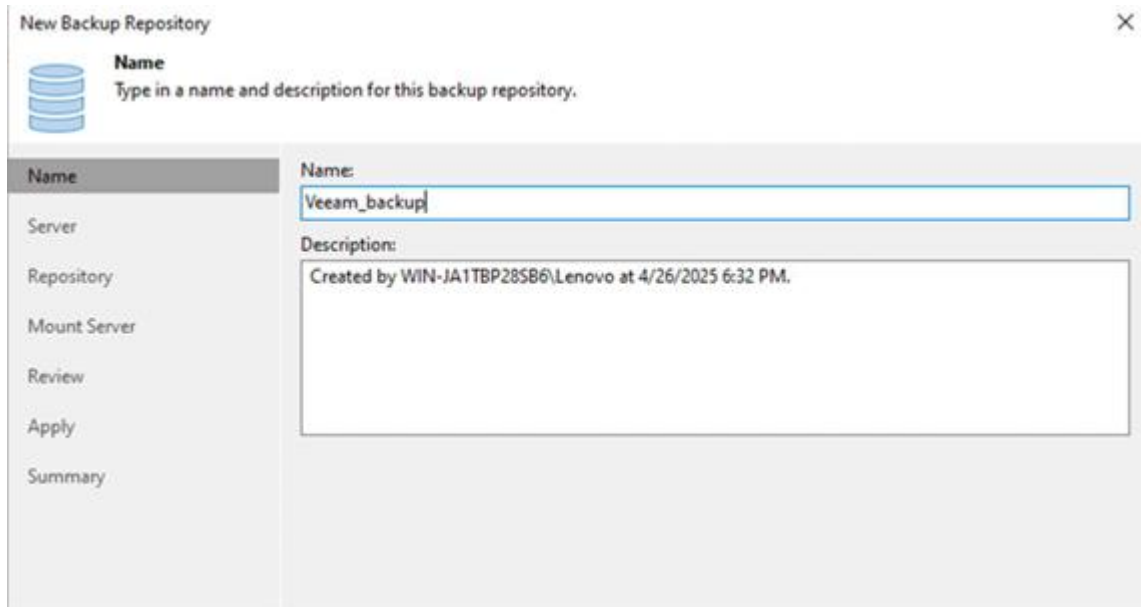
New Backup Repository

×

Name
Type in a name and description for this backup repository.

Name
Server
Repository
Mount Server
Review
Apply
Summary

Name:
Veeam_backup

Description:
Created by WIN-JA1TBP28SB6\Lenovo at 4/26/2025 6:32 PM.